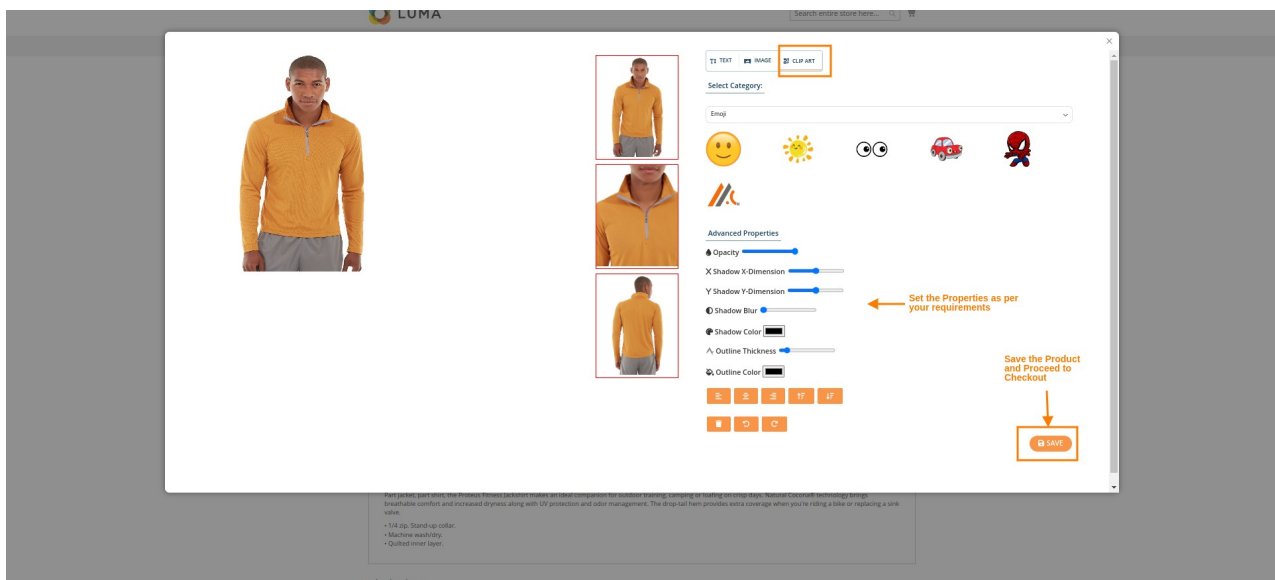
LUMA

Search entire store here...

×

TEXT IMAGE CLIP ART

Select Category:

Emoji

Advanced Properties

Opacity

Shadow X-Dimension

Shadow Y-Dimension

Shadow Blur

Shadow Color

Outline Thickness

Outline Color

Set the Properties as per your requirements

Save the Product and Proceed to Checkout

SAVE

Part jacket, part shirt, the Proteus Fitness Jackshirt makes an ideal companion for outdoor training, camping or loafing on crisp days. Natural Cocona® technology brings breathable comfort and increased dryness along with UV protection and odor management. The drop-tail hem provides extra coverage when you're riding a bike or replacing a sink valve.

• 1/4 zip. Stand-up collar.
• Machine wash/dry.
• Quilted inner layer.